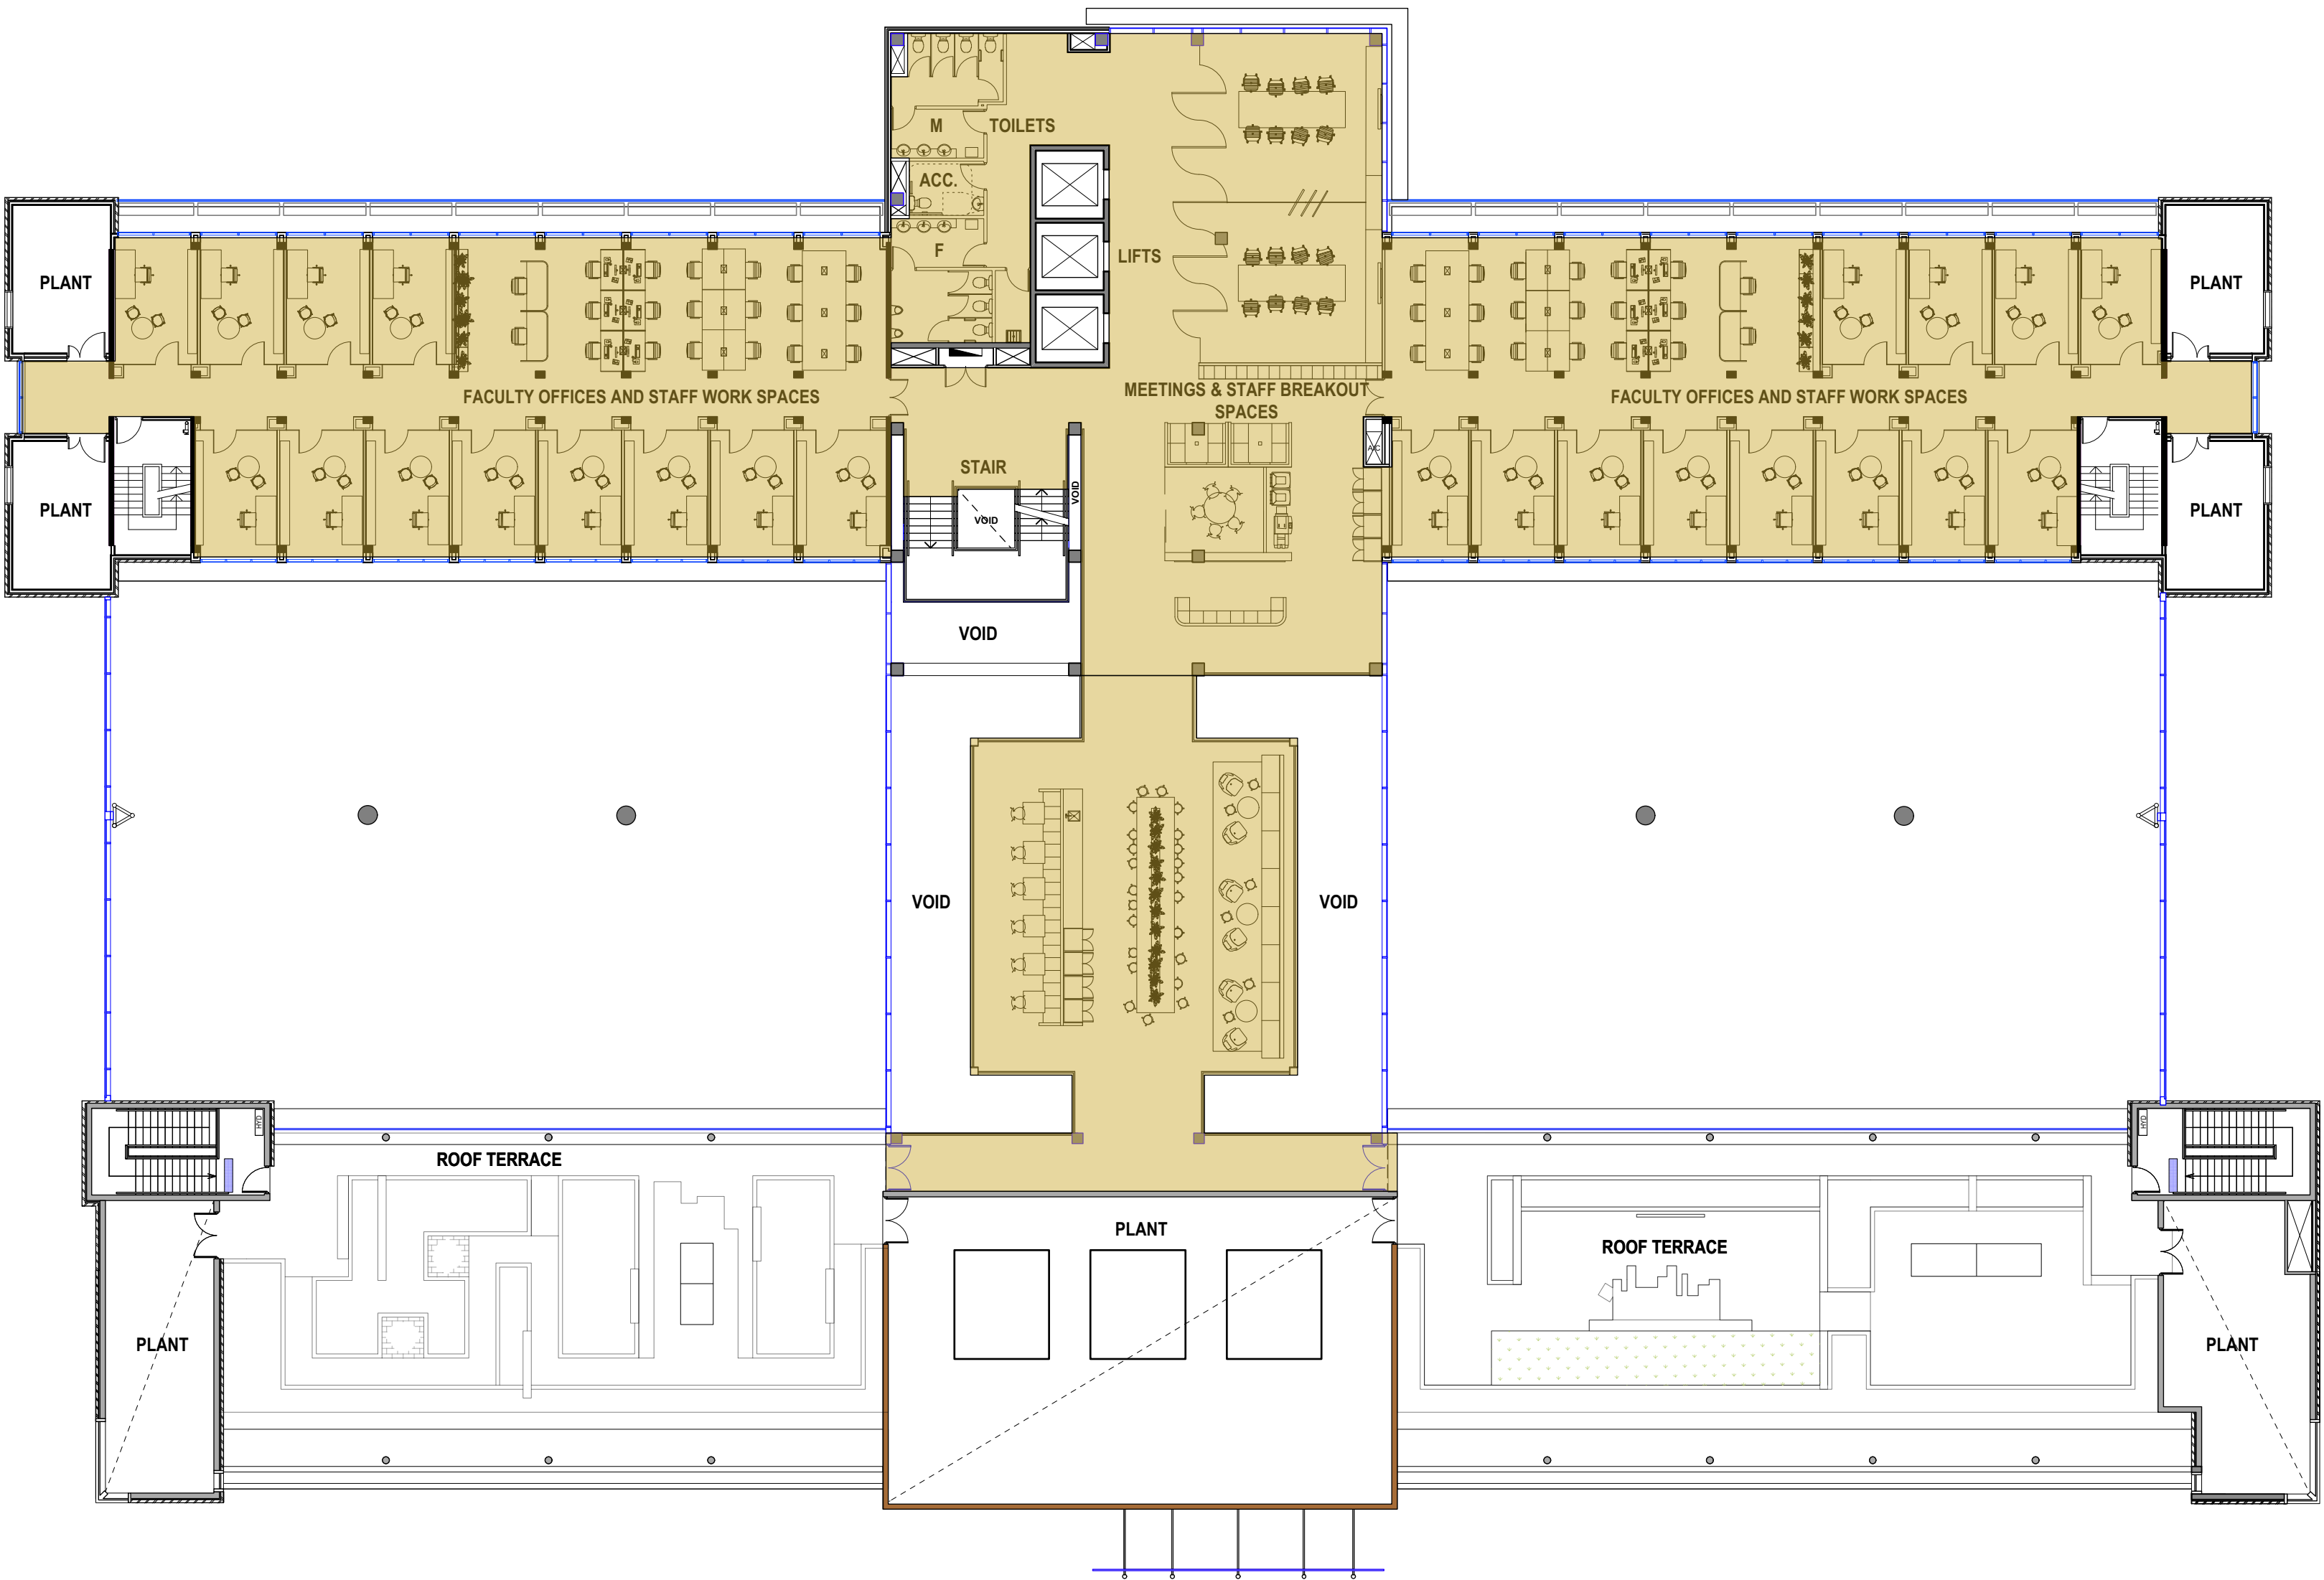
M
TOILETS
ACC.
F
LIFTS
PLANT
PLANT
FACULTY OFFICES AND STAFF WORK SPACES
MEETINGS & STAFF BREAKOUT SPACES
FACULTY OFFICES AND STAFF WORK SPACES
PLANT
PLANT
STAIR
VOID
VOID
VOID
VOID
VOID
HYD
ROOF TERRACE
HYD
PLANT
ROOF TERRACE
PLANT
PLANT